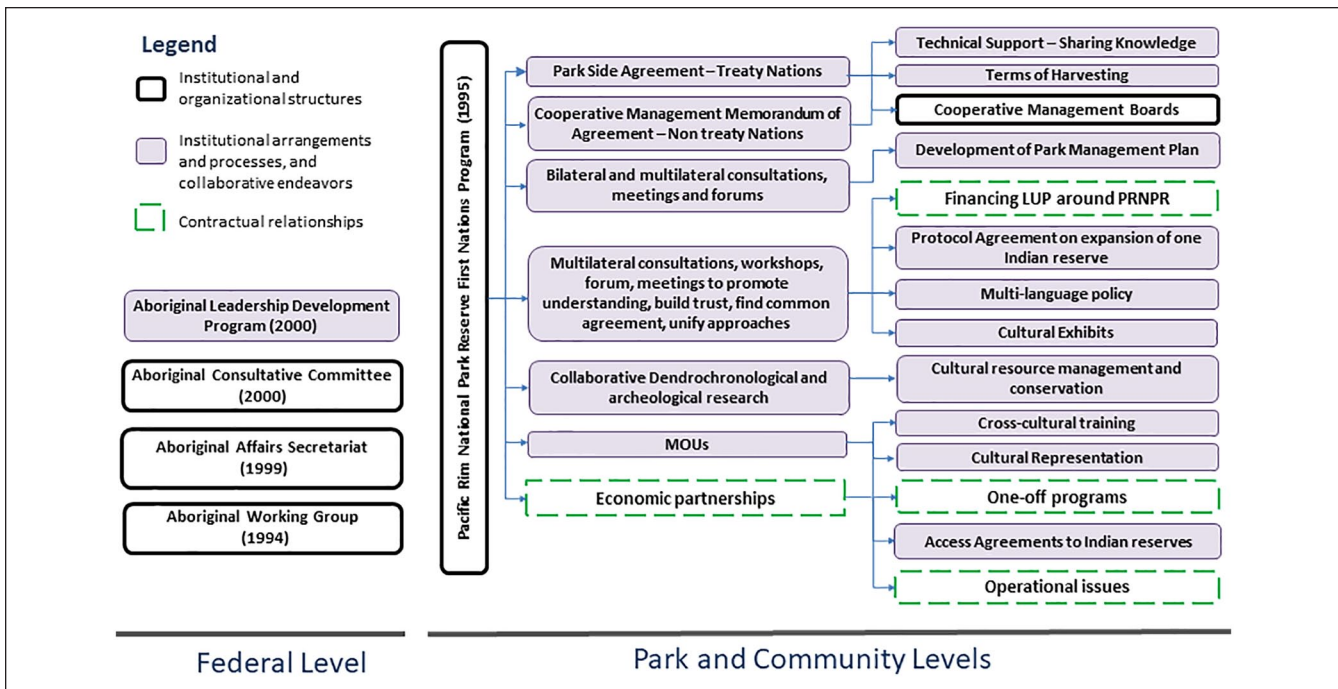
Legend

Institutional and organizational structures

Institutional arrangements and processes, and collaborative endeavors

Contractual relationships

Aboriginal Leadership Development Program (2000)

Aboriginal Consultative Committee (2000)

Aboriginal Affairs Secretariat (1999)

Aboriginal Working Group (1994)

Pacific Rim National Park Reserve First Nations Program (1995)

Park Side Agreement – Treaty Nations

Cooperative Management Memorandum of Agreement – Non treaty Nations

Bilateral and multilateral consultations, meetings and forums

Multilateral consultations, workshops, forum, meetings to promote understanding, build trust, find common agreement, unify approaches

Collaborative Dendrochronological and archeological research

MOUs

Economic partnerships

Technical Support – Sharing Knowledge

Terms of Harvesting

Cooperative Management Boards

Development of Park Management Plan

Financing LUP around PRNPR

Protocol Agreement on expansion of one Indian reserve

Multi-language policy

Cultural Exhibits

Cultural resource management and conservation

Cross-cultural training

Cultural Representation

One-off programs

Access Agreements to Indian reserves

Operational issues

Federal Level

Park and Community Levels